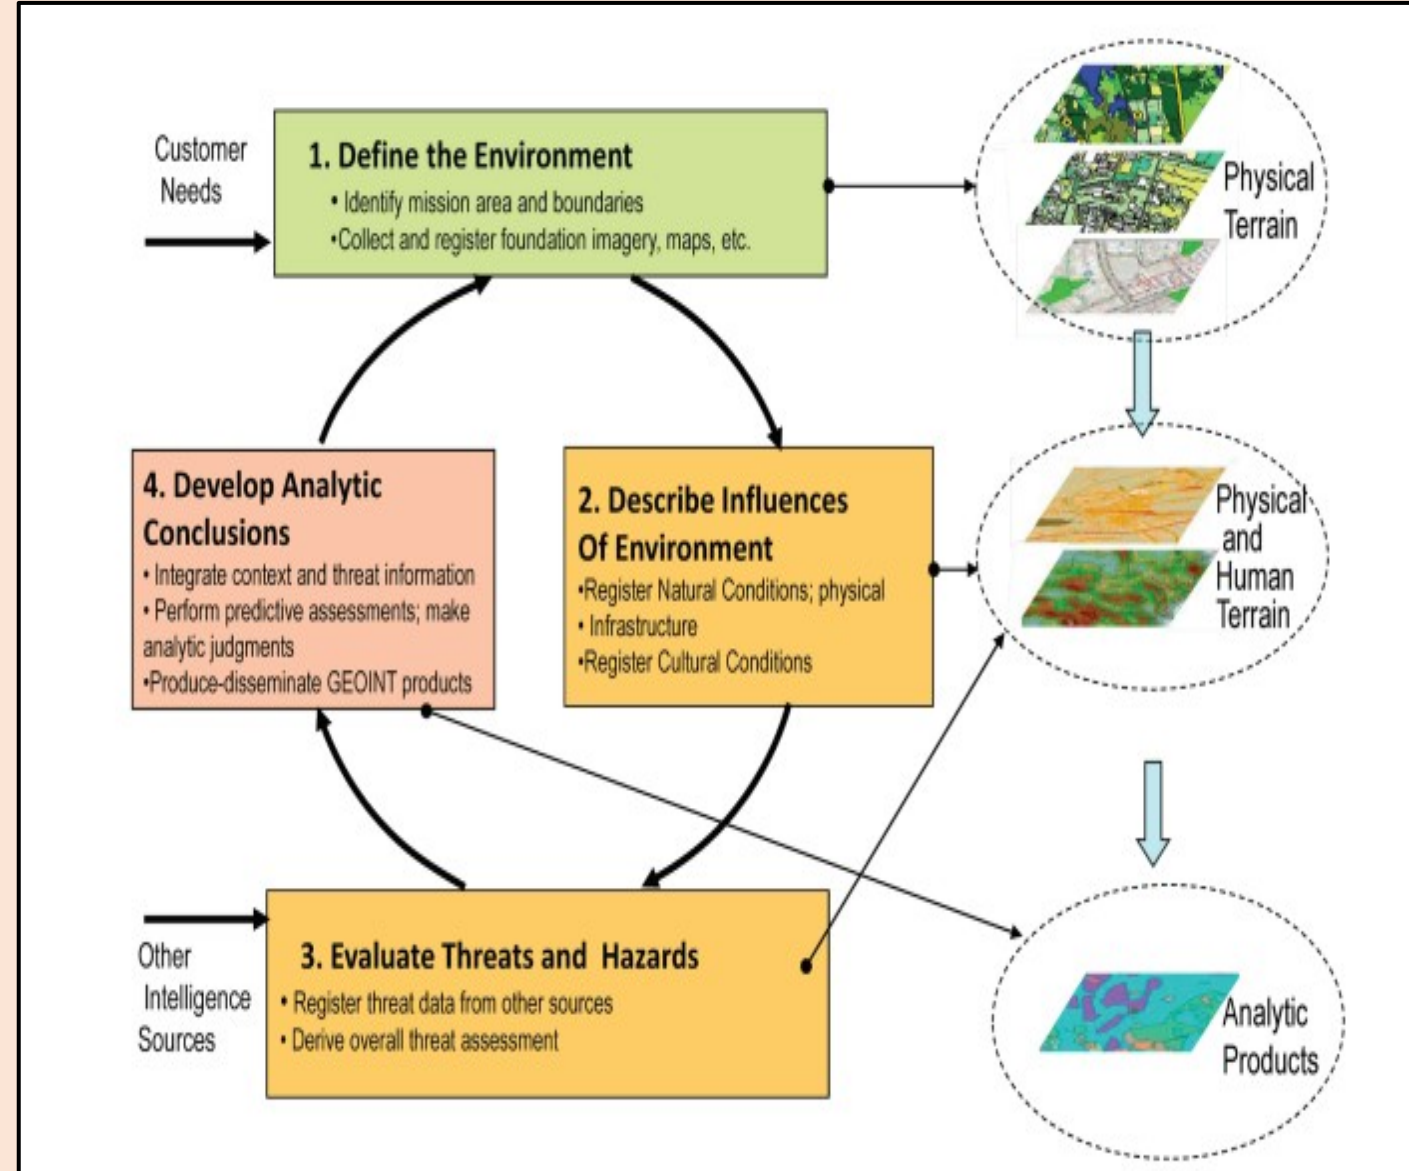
Customer Needs

1. Define the Environment
• Identify mission area and boundaries
•Collect and register foundation imagery, maps, etc.

Physical Terrain

4. Develop Analytic Conclusions
• Integrate context and threat information
• Perform predictive assessments; make analytic judgments
•Produce-disseminate GEOINT products

2. Describe Influences Of Environment
•Register Natural Conditions; physical
• Infrastructure
•Register Cultural Conditions

Physical and Human Terrain

Other Intelligence Sources

3. Evaluate Threats and Hazards
• Register threat data from other sources
• Derive overall threat assessment

Analytic Products